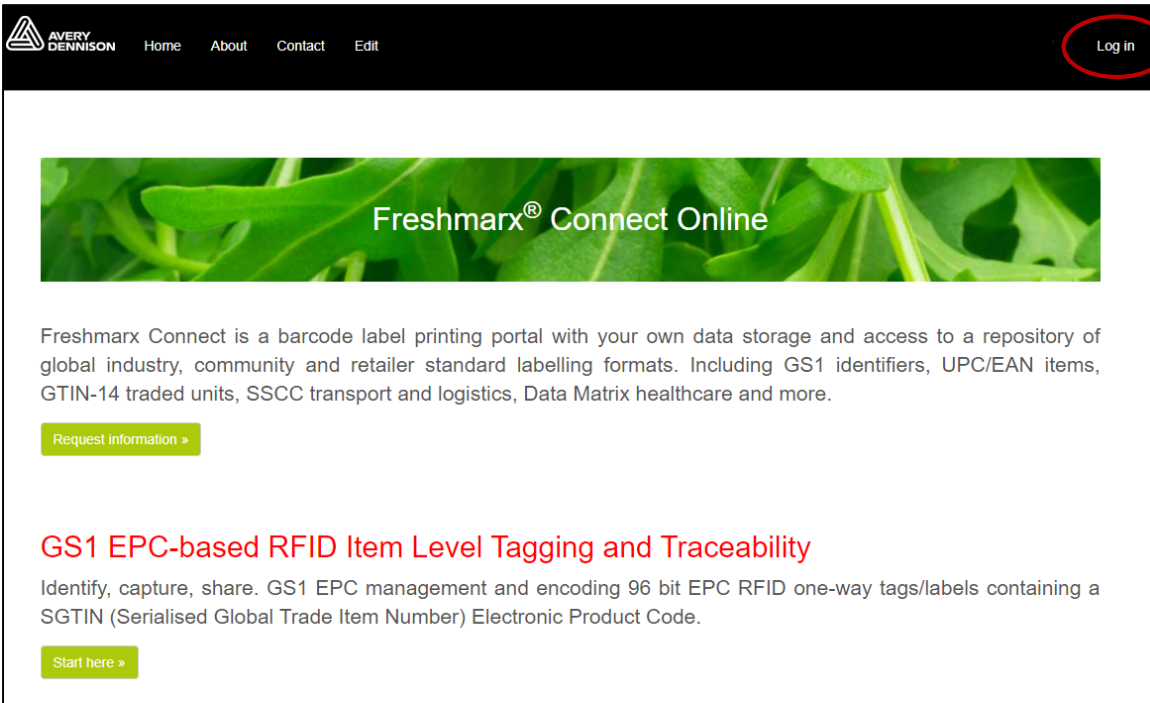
AVERY DENNISON Home About Contact Edit Log in

Freshmarx® Connect Online

Freshmarx Connect is a barcode label printing portal with your own data storage and access to a repository of global industry, community and retailer standard labelling formats. Including GS1 identifiers, UPC/EAN items, GTIN-14 traded units, SSCC transport and logistics, Data Matrix healthcare and more.

Request information »

GS1 EPC-based RFID Item Level Tagging and Traceability

Identify, capture, share. GS1 EPC management and encoding 96 bit EPC RFID one-way tags/labels containing a SGTIN (Serialised Global Trade Item Number) Electronic Product Code.

Start here »